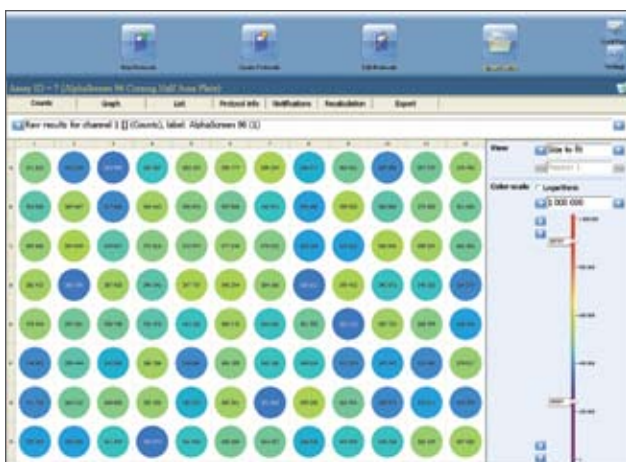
Assay ID = 7 (AlphaScreen 96 Corning Half Area Plate)

Counts | Graph | List | Protocol info | Notifications | Recalculation | Export

Raw results for channel 1 [] (Counts), label: AlphaScreen 96 (1)

View
Size to fit

Color scale
Logarithmic
5 000 000